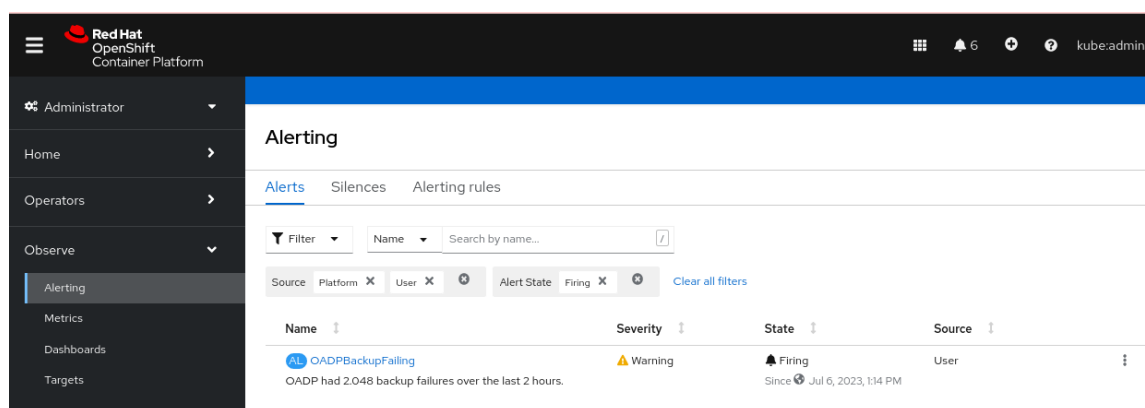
Red Hat
OpenShift
Container Platform

6

kube:admin

Administrator

Home

Operators

Observe

Alerting

Metrics

Dashboards

Targets

Alerting

Alerts Silences Alerting rules

Filter Name Search by name... /

Source Platform User Alert State Firing Clear all filters

| Name | Severity | State | Source |
|---|---|---|---|
| AL OADPBackupFailing OADP had 2.048 backup failures over the last 2 hours. | Warning | Firing Since Jul 6, 2023, 1:14 PM | User |